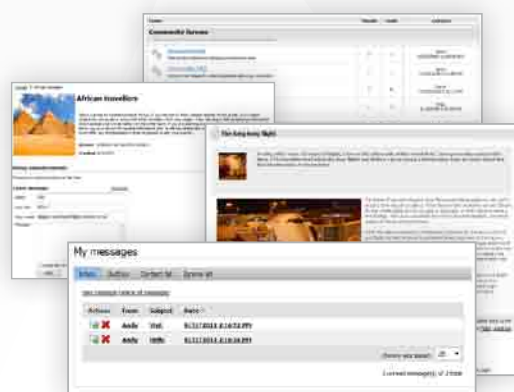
Community forums

African travellers

The long long flight

My messages

Inbox | Outbox | Contact list | Ignore list

Actions | From | Subject | Date

Andy | Visit | 8/17/2011 4:16:53 PM

Andy | Hello | 8/17/2011 4:16:39 PM

1 unread message(s) of 2 total